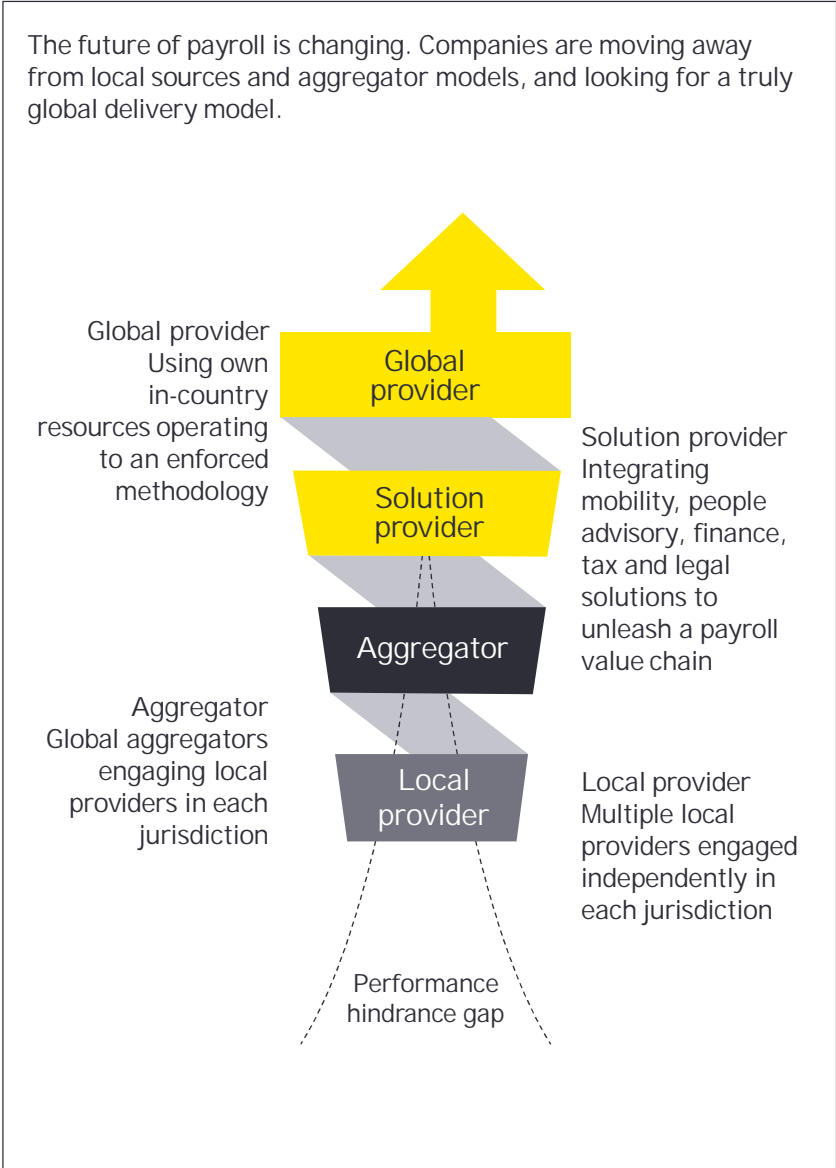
The future of payroll is changing. Companies are moving away from local sources and aggregator models, and looking for a truly global delivery model.

Global provider
Using own in-country resources operating to an enforced methodology

Global provider

Solution provider
Integrating mobility, people advisory, finance, tax and legal solutions to unleash a payroll value chain

Solution provider

Aggregator

Aggregator
Global aggregators engaging local providers in each jurisdiction

Local provider

Local provider
Multiple local providers engaged independently in each jurisdiction

Performance hindrance gap